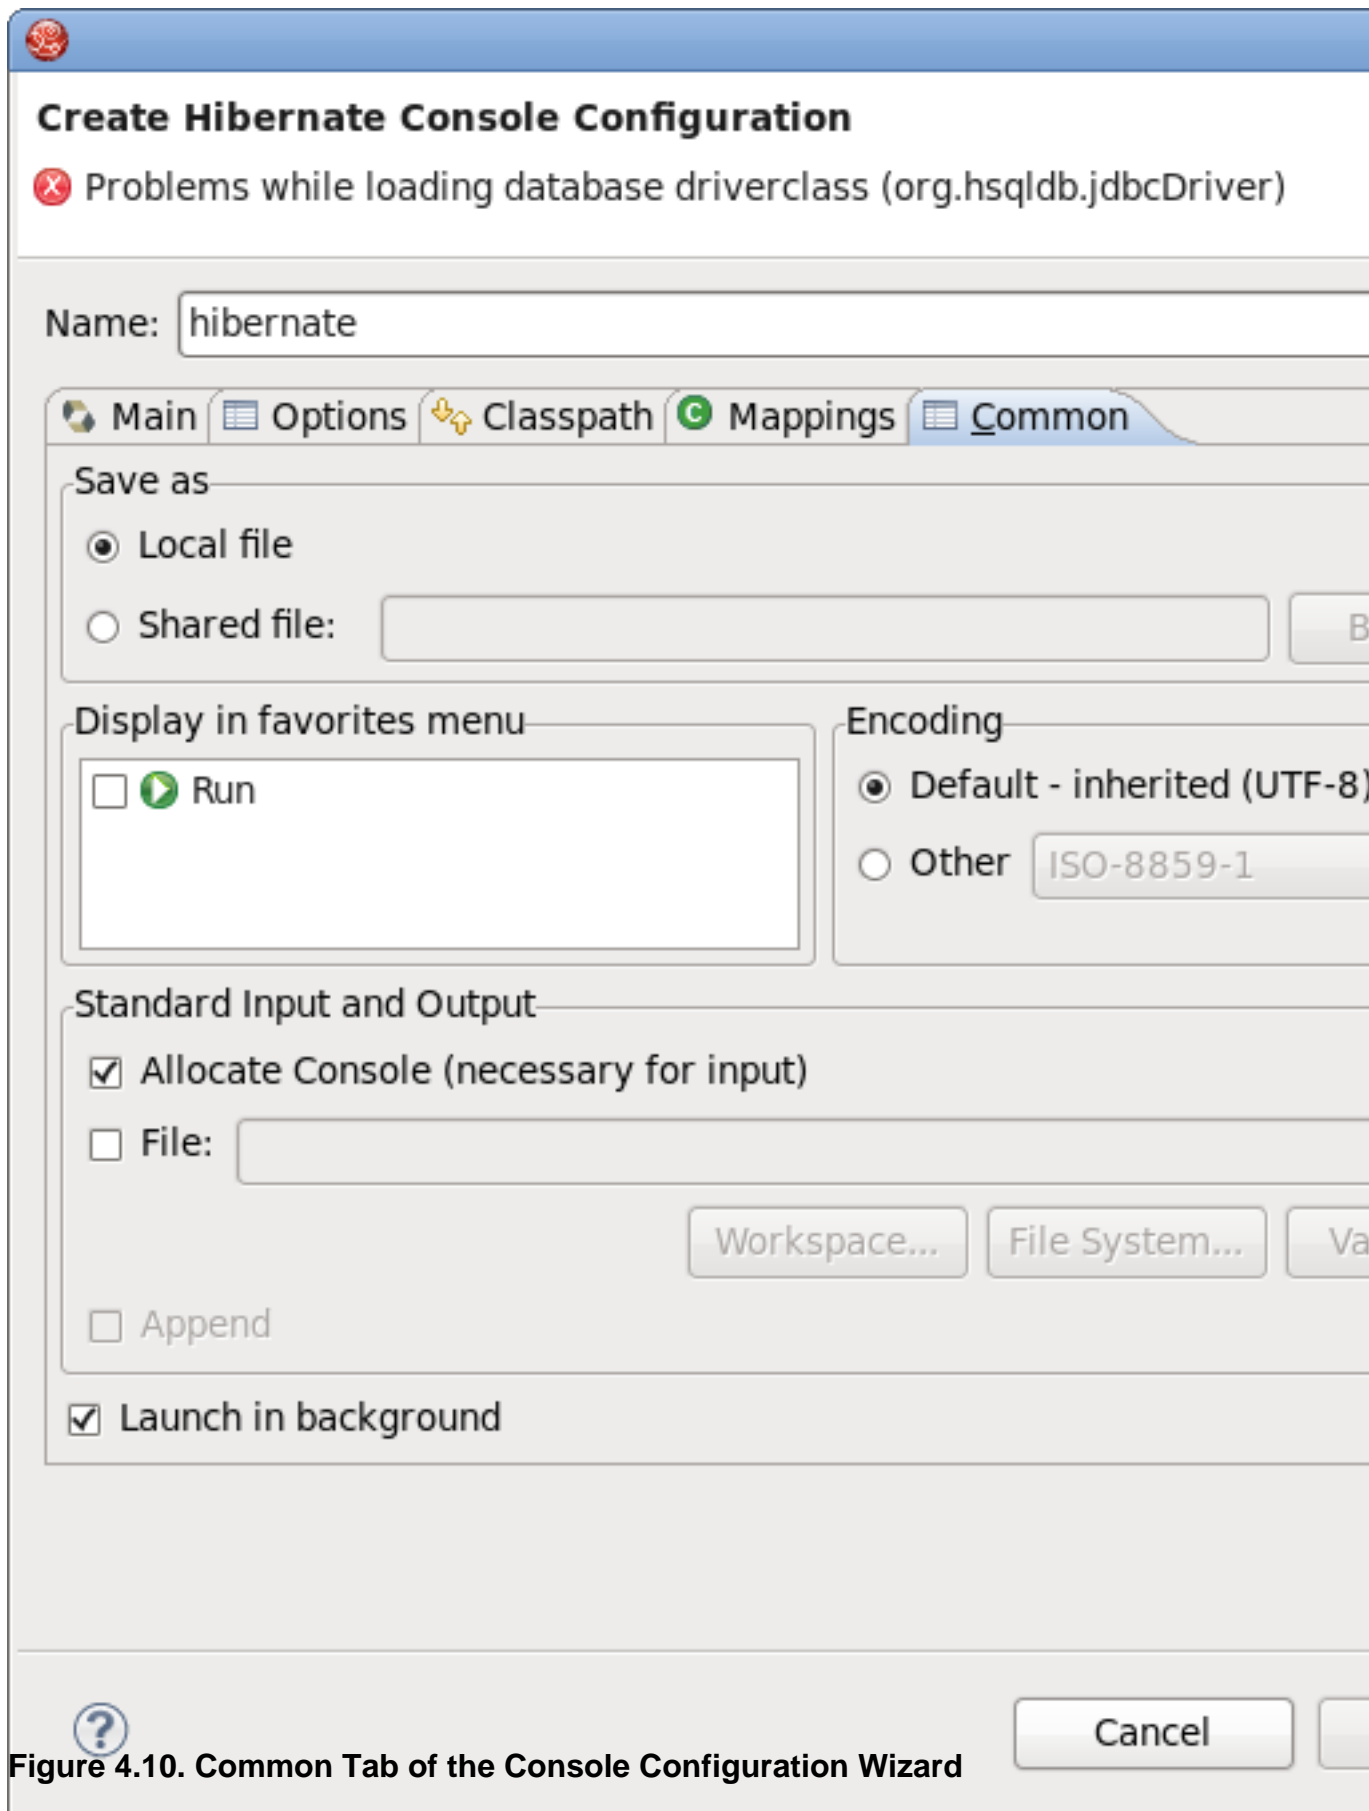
Create Hibernate Console Configuration

Problems while loading database driverclass (org.hsqldb.jdbcDriver)

Name: hibernate

Main | Options | Classpath | Mappings | Common

Save as

Local file

Shared file:

B

Display in favorites menu

Run

Encoding

Default - inherited (UTF-8)

Other ISO-8859-1

Standard Input and Output

Allocate Console (necessary for input)

File:

Workspace... File System... Va

Append

Launch in background

Cancel

Figure 4.10. Common Tab of the Console Configuration Wizard